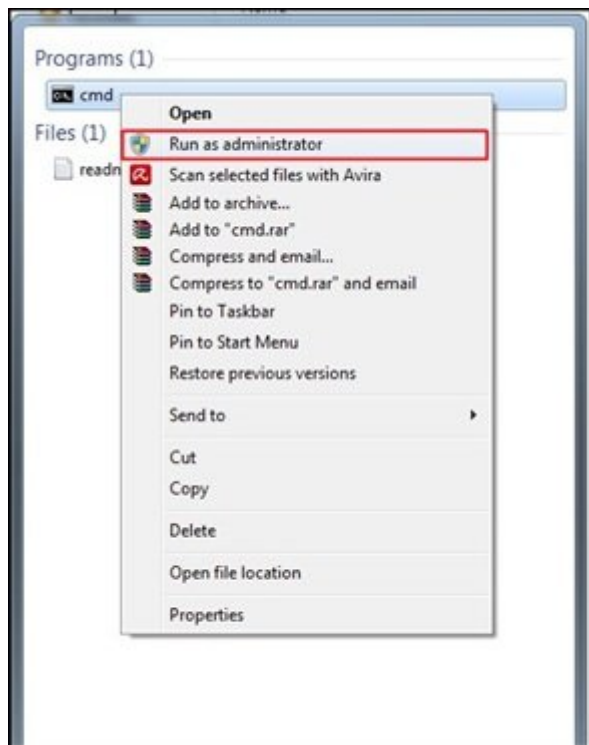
Programs (1)

cmd

Files (1)

readm

Open

Run as administrator

Scan selected files with Avira

Add to archive...

Add to "cmd.rar"

Compress and email...

Compress to "cmd.rar" and email

Pin to Taskbar

Pin to Start Menu

Restore previous versions

Send to

Cut

Copy

Delete

Open file location

Properties